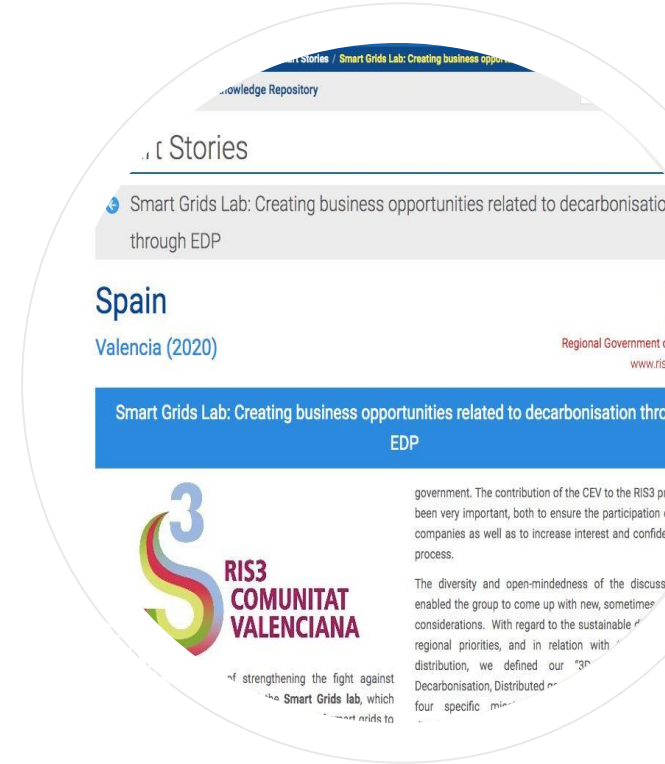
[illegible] Stories / Smart Grids Lab: Creating business oppo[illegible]

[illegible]owledge Repository

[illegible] Stories

Smart Grids Lab: Creating business opportunities related to decarbonisatio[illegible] through EDP

Spain

Valencia (2020)

Regional Government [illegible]
www.ris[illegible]

Smart Grids Lab: Creating business opportunities related to decarbonisation thro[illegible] EDP

RIS3 COMUNITAT VALENCIANA

government. The contribution of the CEV to the RIS3 p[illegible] been very important, both to ensure the participation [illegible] companies as well as to increase interest and confide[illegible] process.

The diversity and open-mindedness of the discuss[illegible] enabled the group to come up with new, sometimes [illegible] considerations. With regard to the sustainable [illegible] regional priorities, and in relation with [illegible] distribution, we defined our "3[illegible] Decarbonisation, Distributed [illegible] four specific mi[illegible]

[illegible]f strengthening the fight against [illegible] the Smart Grids lab, which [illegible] smart grids to